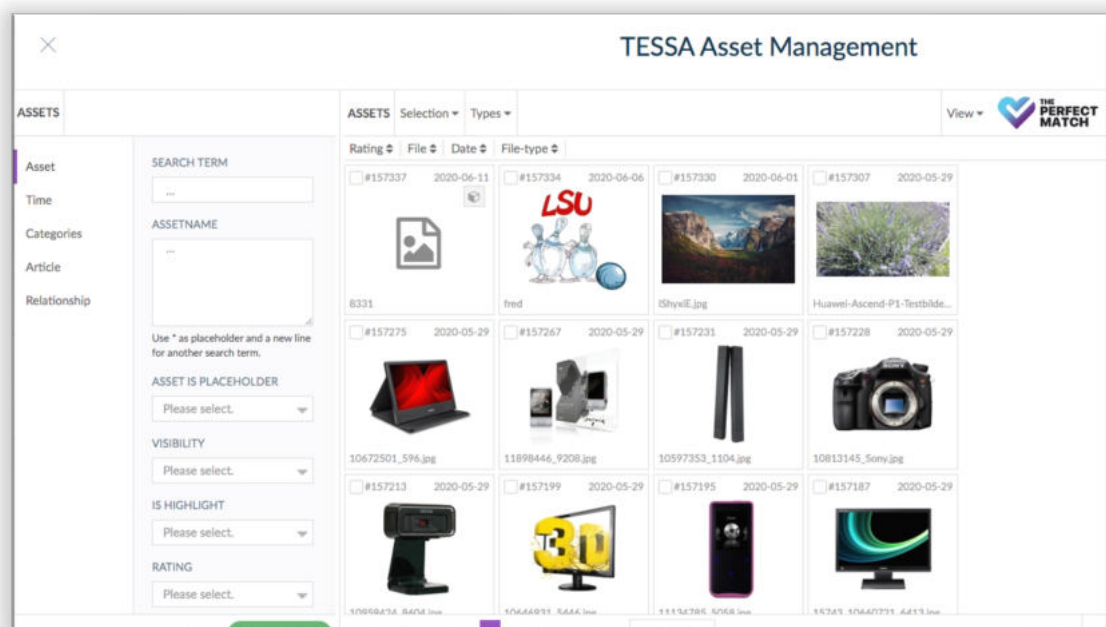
TESSA Asset Management

ASSETS

Asset
Time
Categories
Article
Relationship

SEARCH TERM
...
ASSETNAME
...
Use * as placeholder and a new line for another search term.
ASSET IS PLACEHOLDER
Please select.
VISIBILITY
Please select.
IS HIGHLIGHT
Please select.
RATING
Please select.

ASSETS Selection Types View THE PERFECT MATCH
Rating File Date File-type

#157337 2020-06-11
8331
#157334 2020-06-06
LSU
fred
#157330 2020-06-01
IShyxIE.jpg
#157307 2020-05-29
Huawei-Ascend-P1-Testbilde...
#157275 2020-05-29
10672501_596.jpg
#157267 2020-05-29
11898446_9208.jpg
#157231 2020-05-29
10597353_1104.jpg
#157228 2020-05-29
10813145_Sony.jpg
#157213 2020-05-29
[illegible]
#157199 2020-05-29
3D
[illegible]
#157195 2020-05-29
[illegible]
#157187 2020-05-29
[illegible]